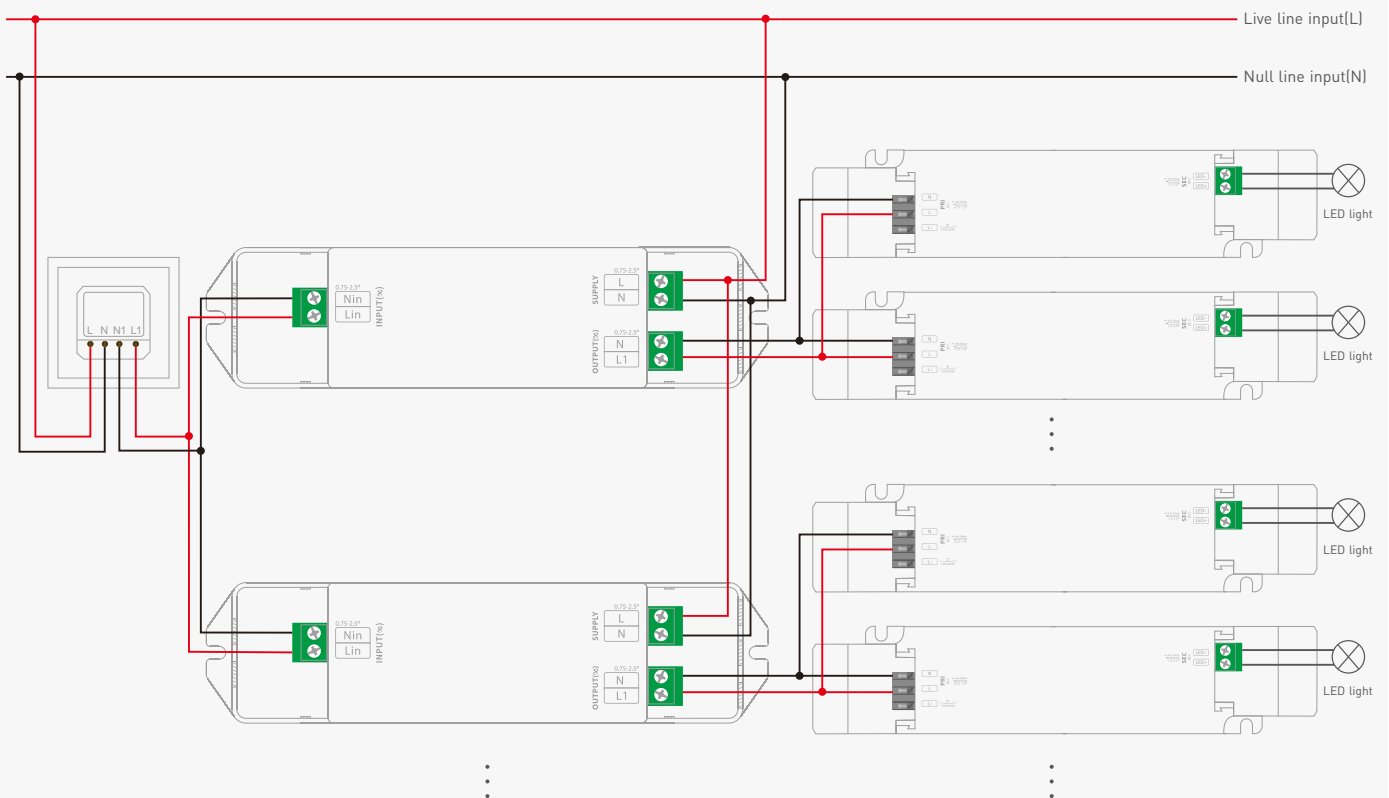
Live line input(L)

Null line input(N)

L N N1 L1

0.75-2.5²
Nin
Lin
INPUT(∿)

SUPPLY
0.75-2.5²
L
N

OUTPUT(∿)
0.75-2.5²
N
L1

PRI
SEC
LED light

LED light

LED light

LED light

0.75-2.5²
Nin
Lin
INPUT(∿)

SUPPLY
0.75-2.5²
L
N

OUTPUT(∿)
0.75-2.5²
N
L1